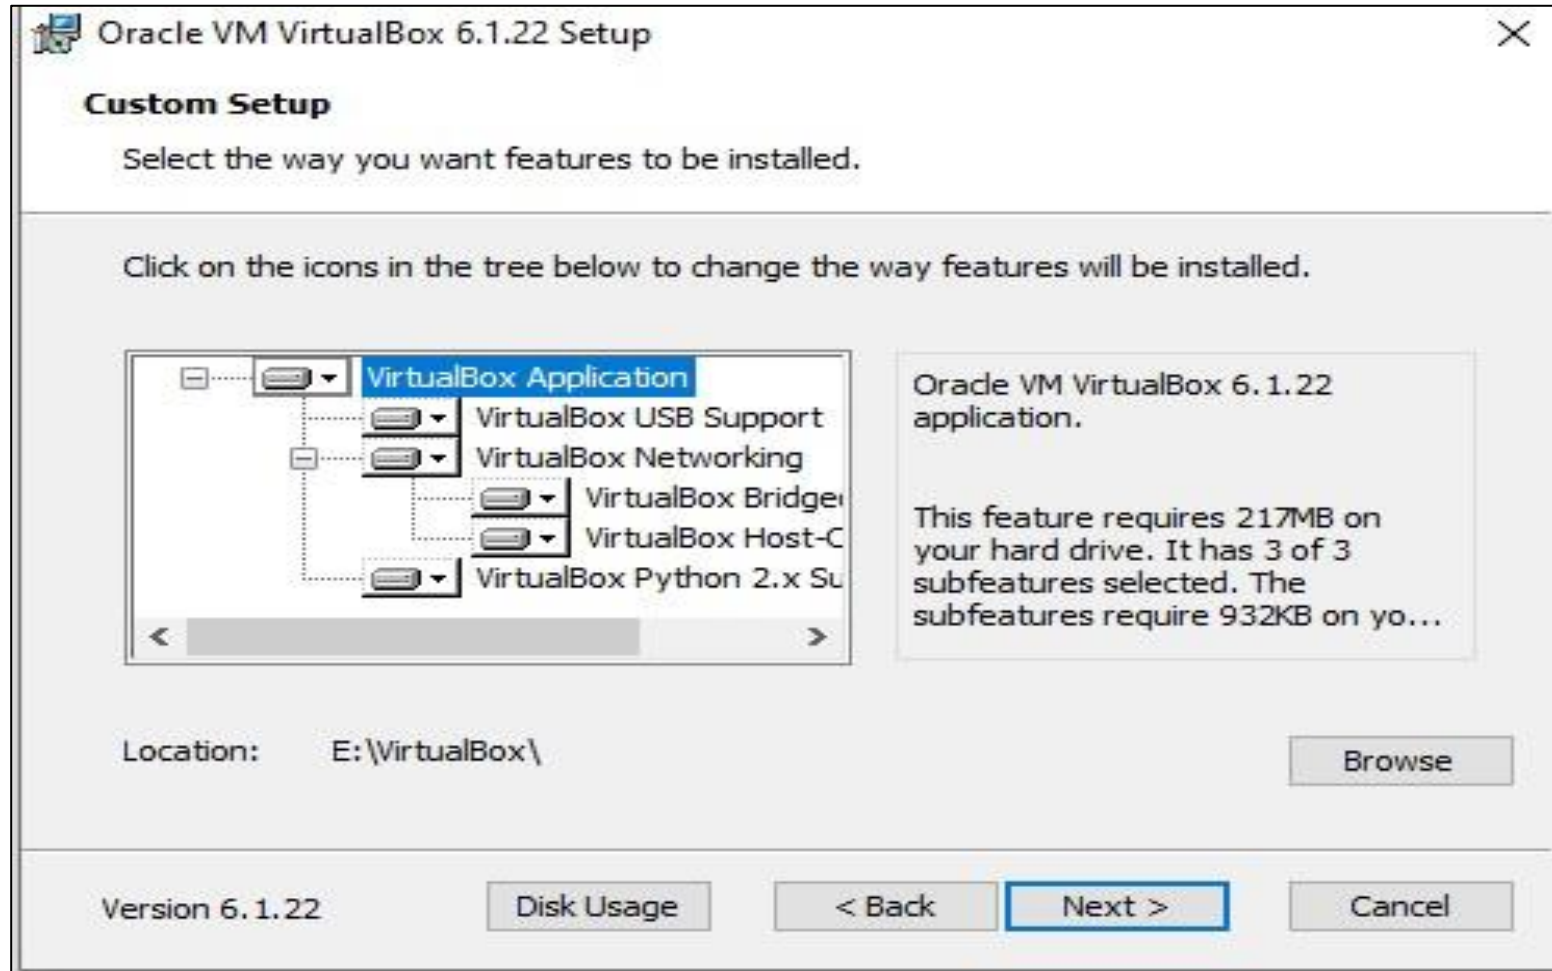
Oracle VM VirtualBox 6.1.22 Setup

Custom Setup

Select the way you want features to be installed.

Click on the icons in the tree below to change the way features will be installed.

VirtualBox Application
VirtualBox USB Support
VirtualBox Networking
VirtualBox Bridge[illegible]
VirtualBox Host-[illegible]
VirtualBox Python 2.x S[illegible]

Oracle VM VirtualBox 6.1.22 application.

This feature requires 217MB on your hard drive. It has 3 of 3 subfeatures selected. The subfeatures require 932KB on yo...

Location: E:\VirtualBox\

Browse

Version 6.1.22

Disk Usage

< Back

Next >

Cancel